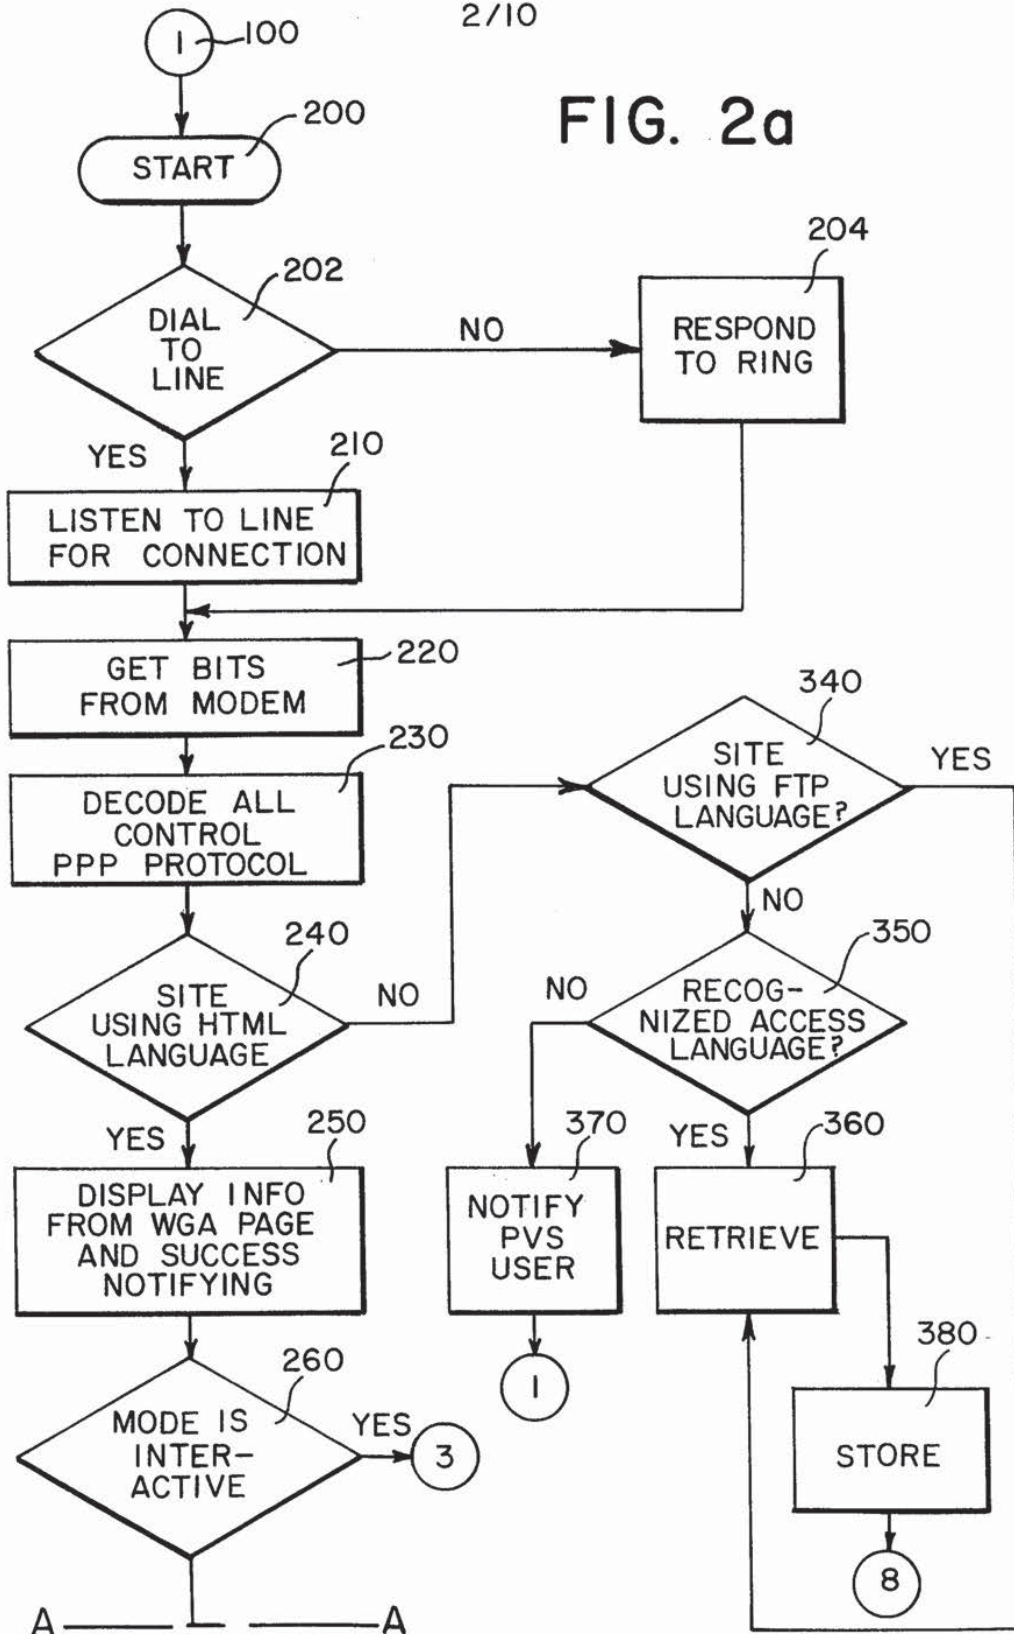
2/10

FIG. 2a

1 100

200

START

202

DIAL TO LINE

NO

204

RESPOND TO RING

YES

210

LISTEN TO LINE FOR CONNECTION

220

GET BITS FROM MODEM

230

DECODE ALL CONTROL PPP PROTOCOL

240

SITE USING HTML LANGUAGE

NO

YES

250

DISPLAY INFO FROM WGA PAGE AND SUCCESS NOTIFYING

260

MODE IS INTER-ACTIVE

YES

3

340

SITE USING FTP LANGUAGE?

YES

NO

350

RECOG-NIZED ACCESS LANGUAGE?

NO

YES

370

NOTIFY PVS USER

1

360

RETRIEVE

380

STORE

8

A A